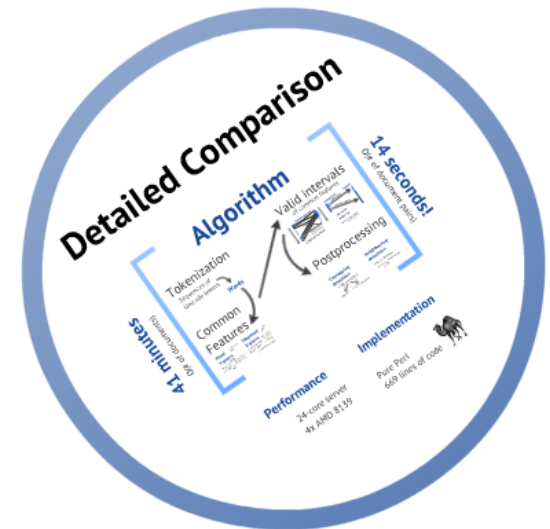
Detailed Comparison

Algorithm

Tokenization
Sequences of Unicode letters
Words

Common Features

Valid intervals
of common features

Postprocessing

14 seconds!
Ore of document pairs

41 minutes
Ore of documents

Implementation
Pure Perl
669 lines of code

Performance
24-core server
4x AMD 8139